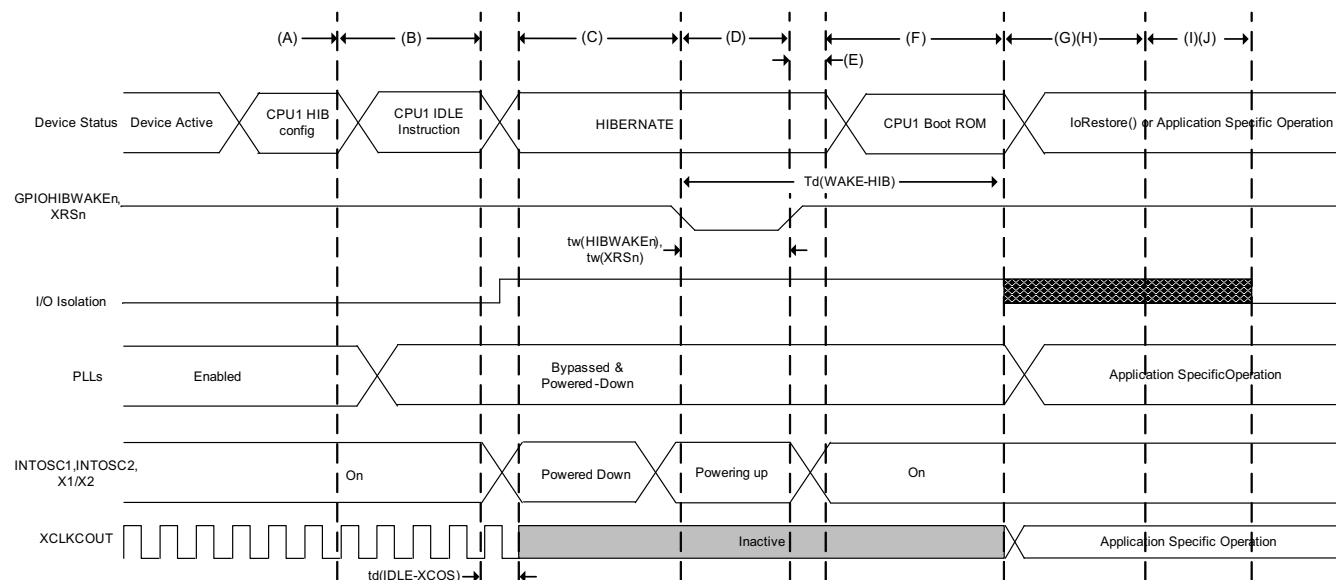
(A) (B) (C) (D) (E) (F) (G)(H) (I)(J)

Device Status Device Active CPU1 HIB config CPU1 IDLE Instruction HIBERNATE CPU1 Boot ROM IoRestore() or Application Specific Operation

Td(WAKE-HIB)

GPIOHIBWAKEn, XRSn

tw(HIBWAKEn), tw(XRSn)

I/O Isolation

PLLs Enabled Bypassed & Powered-Down Application SpecificOperation

INTOSC1,INTOSC2, X1/X2 On Powered Down Powering up On

XCLKCOUT Inactive Application Specific Operation

td(IDLE-XCOS)